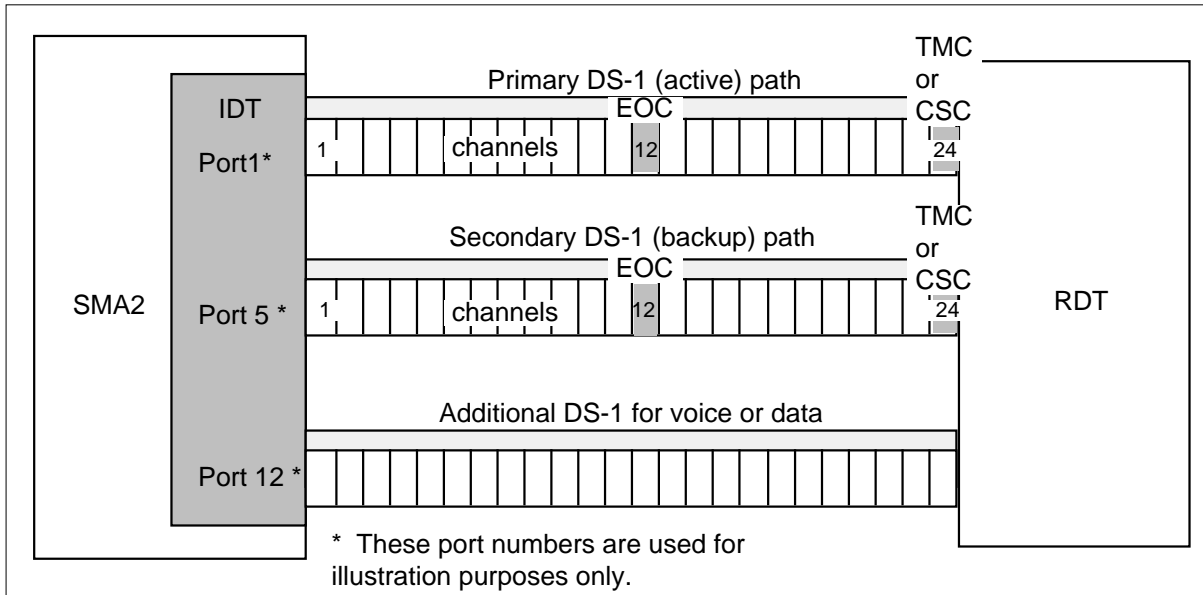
SMA2

IDT

Port1*

Port 5 *

Port 12 *

Primary DS-1 (active) path

EOC

1

channels

12

24

TMC or CSC

Secondary DS-1 (backup) path

EOC

1

channels

12

24

TMC or CSC

Additional DS-1 for voice or data

RDT

* These port numbers are used for illustration purposes only.